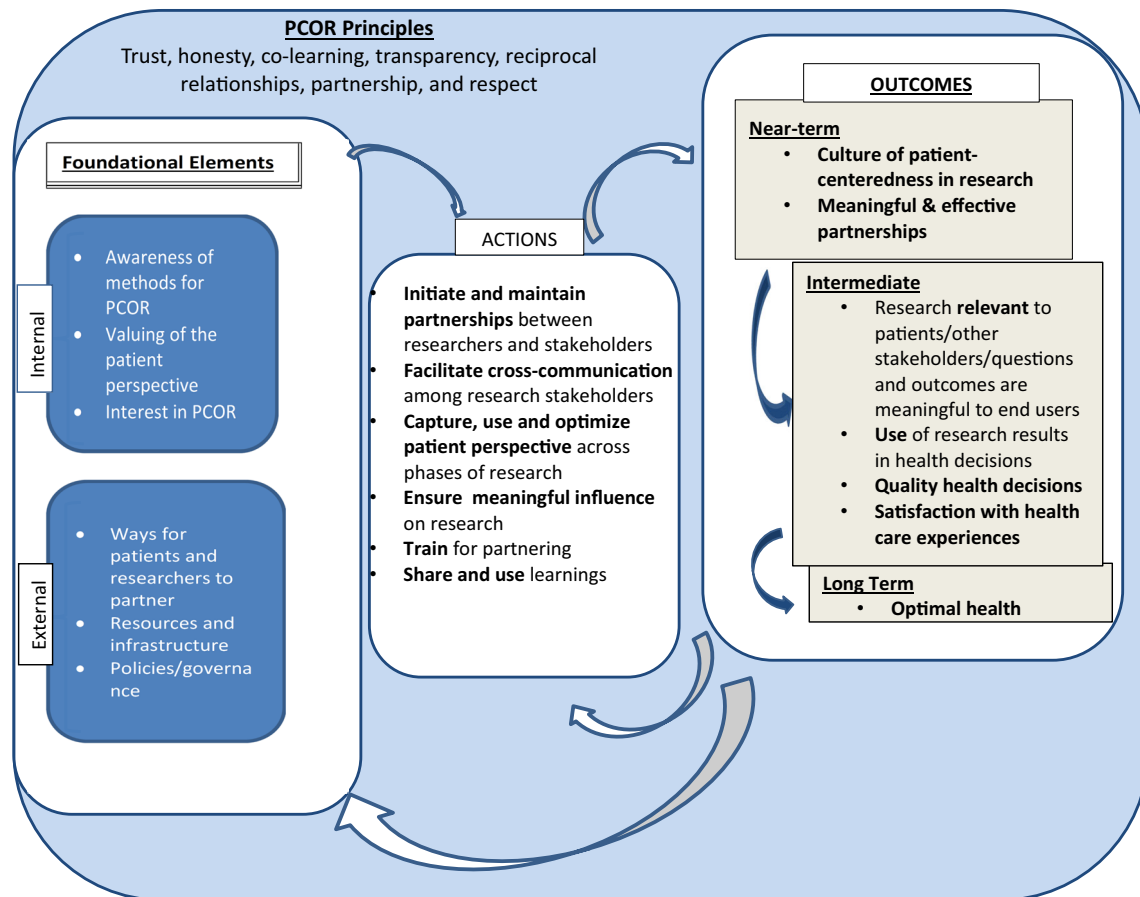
PCOR Principles

Trust, honesty, co-learning, transparency, reciprocal relationships, partnership, and respect

Foundational Elements

Internal

- Awareness of methods for PCOR
- Valuing of the patient perspective
- Interest in PCOR

External

- Ways for patients and researchers to partner
- Resources and infrastructure
- Policies/governa nce

ACTIONS

- Initiate and maintain partnerships between researchers and stakeholders
- Facilitate cross-communication among research stakeholders
- Capture, use and optimize patient perspective across phases of research
- Ensure meaningful influence on research
- Train for partnering
- Share and use learnings

OUTCOMES

Near-term

- Culture of patient-centeredness in research
- Meaningful & effective partnerships

Intermediate

- Research relevant to patients/other stakeholders/questions and outcomes are meaningful to end users
- Use of research results in health decisions
- Quality health decisions
- Satisfaction with health care experiences

Long Term

- Optimal health